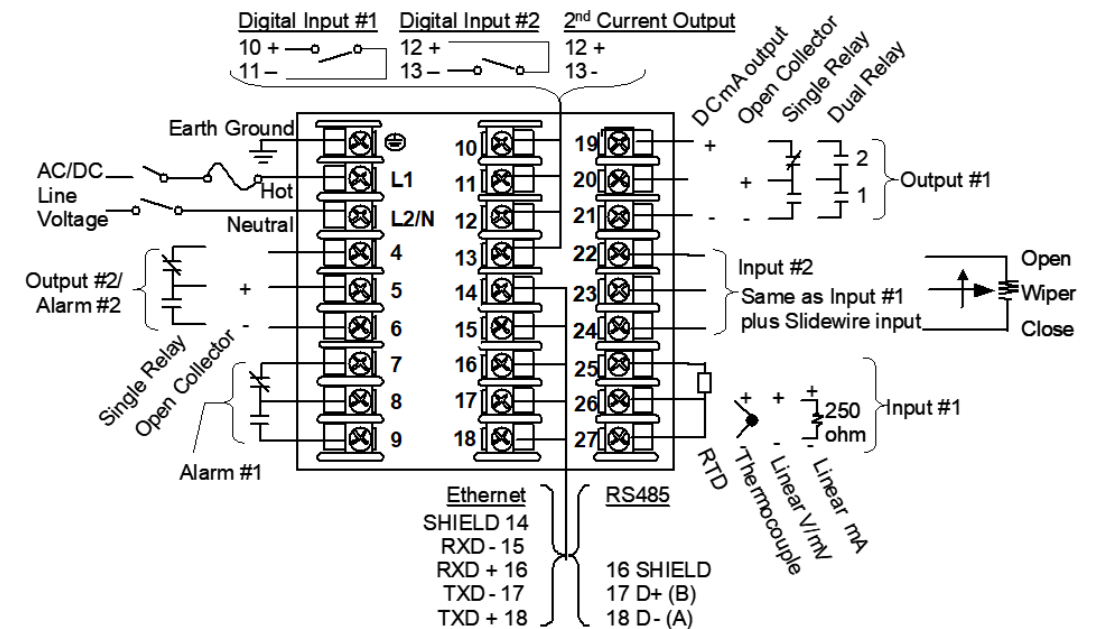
Digital Input #1
10 +
11 –

Digital Input #2
12 +
13 –

2$^{nd}$ Current Output
12 +
13 -

DC mA output
Open Collector
Single Relay
Dual Relay

Earth Ground

AC/DC
Line
Voltage

Hot
Neutral

L1
L2/N
4
5
6
7
8
9

10
11
12
13
14
15
16
17
18

19
20
21
22
23
24
25
26
27

+
+
-
-
2
1
Output #1

Output #2/
Alarm #2
+
-

Single Relay
Open Collector

Alarm #1

Input #2
Same as Input #1
plus Slidewire input

Open
Wiper
Close

+
+
-
+
250
ohm
Input #1

RTD
Thermocouple
Linear V/mV
Linear mA

Ethernet
SHIELD 14
RXD - 15
RXD + 16
TXD - 17
TXD + 18

RS485
16 SHIELD
17 D+ (B)
18 D- (A)